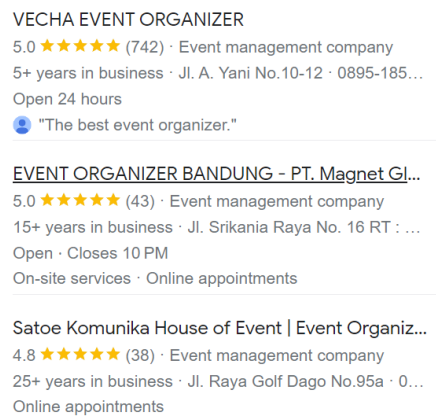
VECHA EVENT ORGANIZER
5.0 ★★★★★ (742) · Event management company
5+ years in business · Jl. A. Yani No.10-12 · 0895-185...
Open 24 hours
"The best event organizer."

EVENT ORGANIZER BANDUNG - PT. Magnet Gl...
5.0 ★★★★★ (43) · Event management company
15+ years in business · Jl. Srikania Raya No. 16 RT : ...
Open · Closes 10 PM
On-site services · Online appointments

Satoe Komunika House of Event | Event Organiz...
4.8 ★★★★★ (38) · Event management company
25+ years in business · Jl. Raya Golf Dago No.95a · 0...
Online appointments